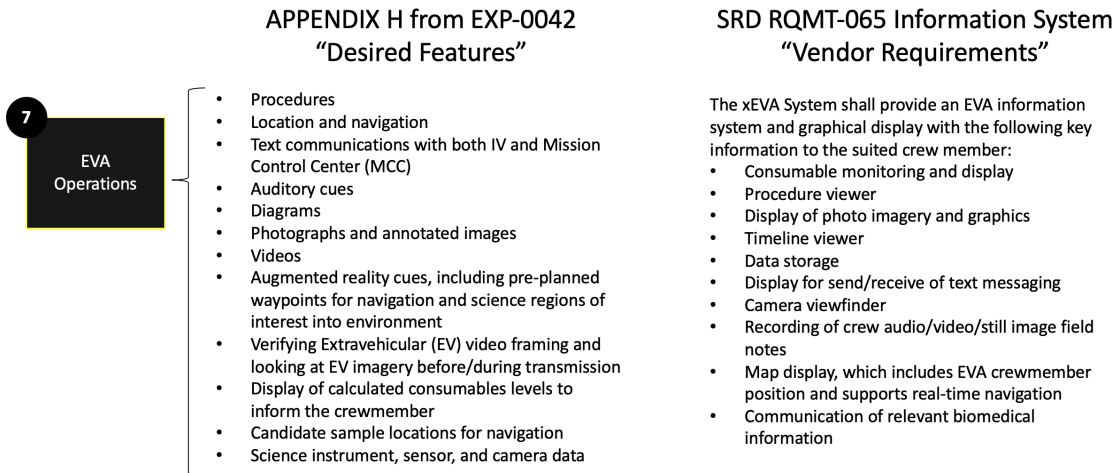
7

EVA Operations

APPENDIX H from EXP-0042
“Desired Features”

- Procedures
- Location and navigation
- Text communications with both IV and Mission Control Center (MCC)
- Auditory cues
- Diagrams
- Photographs and annotated images
- Videos
- Augmented reality cues, including pre-planned waypoints for navigation and science regions of interest into environment
- Verifying Extravehicular (EV) video framing and looking at EV imagery before/during transmission
- Display of calculated consumables levels to inform the crewmember
- Candidate sample locations for navigation
- Science instrument, sensor, and camera data

SRD RQMT-065 Information System
“Vendor Requirements”

The xEVA System shall provide an EVA information system and graphical display with the following key information to the suited crew member:
- Consumable monitoring and display
- Procedure viewer
- Display of photo imagery and graphics
- Timeline viewer
- Data storage
- Display for send/receive of text messaging
- Camera viewfinder
- Recording of crew audio/video/still image field notes
- Map display, which includes EVA crewmember position and supports real-time navigation
- Communication of relevant biomedical information